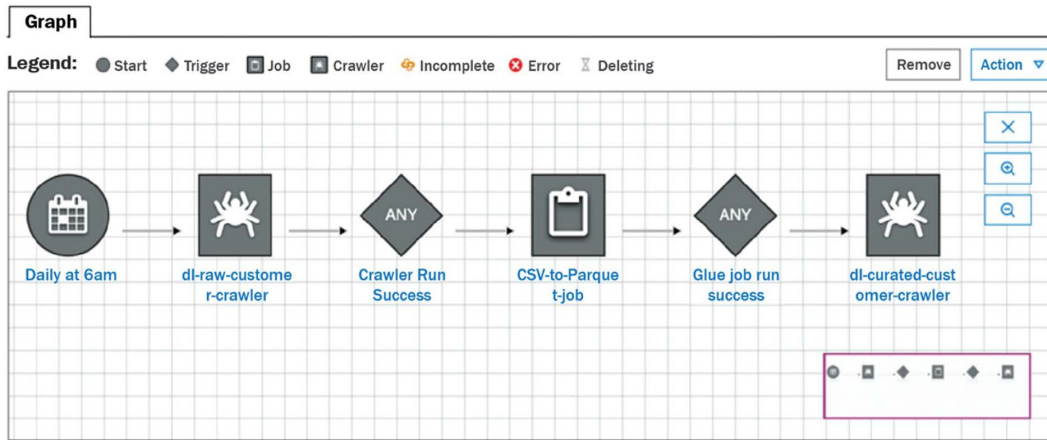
Graph

Legend: Start Trigger Job Crawler Incomplete Error Deleting

Remove

Action

Daily at 6am

ANY

ANY

dl-raw-customer-crawler

Crawler Run Success

CSV-to-Parquet-job

Glue job run success

dl-curated-customer-crawler